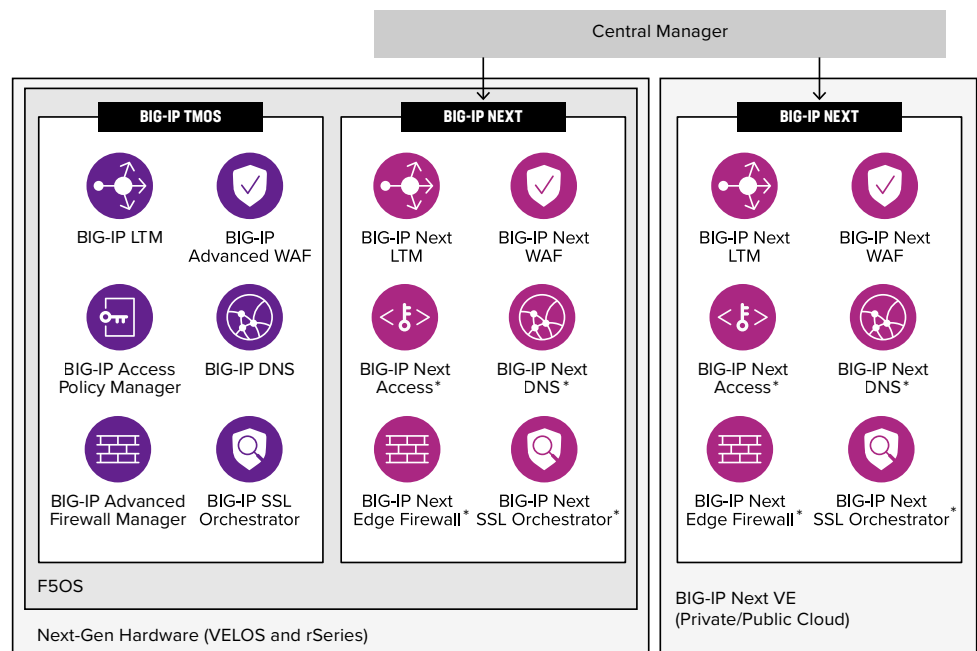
Central Manager

BIG-IP TMOS

BIG-IP LTM

BIG-IP Advanced WAF

BIG-IP Access Policy Manager

BIG-IP DNS

BIG-IP Advanced Firewall Manager

BIG-IP SSL Orchestrator

BIG-IP NEXT

BIG-IP Next LTM

BIG-IP Next WAF

BIG-IP Next Access*

BIG-IP Next DNS*

BIG-IP Next Edge Firewall*

BIG-IP Next SSL Orchestrator*

F5OS

Next-Gen Hardware (VELOS and rSeries)

BIG-IP NEXT

BIG-IP Next LTM

BIG-IP Next WAF

BIG-IP Next Access*

BIG-IP Next DNS*

BIG-IP Next Edge Firewall*

BIG-IP Next SSL Orchestrator*

BIG-IP Next VE (Private/Public Cloud)